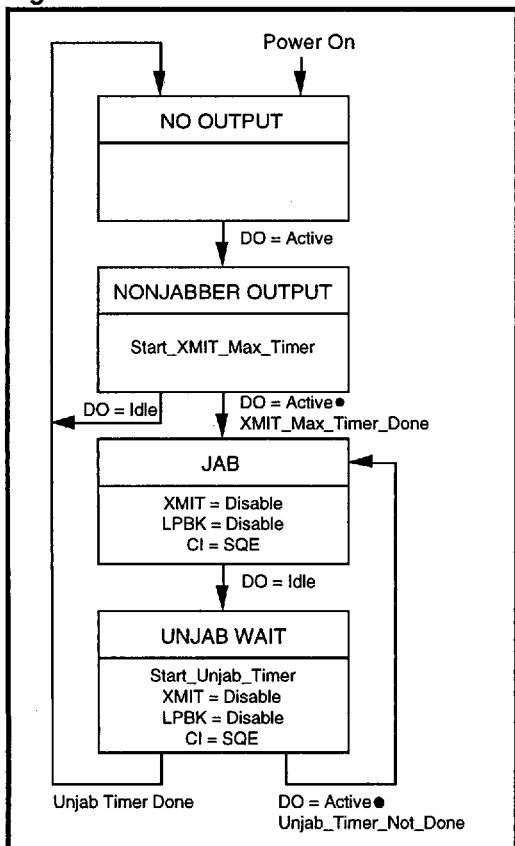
Power On

NO OUTPUT

DO = Active

NONJABBER OUTPUT

Start_XMIT_Max_Timer

DO = Idle

DO = Active●
XMIT_Max_Timer_Done

JAB

XMIT = Disable
LPBK = Disable
CI = SQE

DO = Idle

UNJAB WAIT

Start_Unjab_Timer
XMIT = Disable
LPBK = Disable
CI = SQE

Unjab Timer Done

DO = Active●
Unjab_Timer_Not_Done